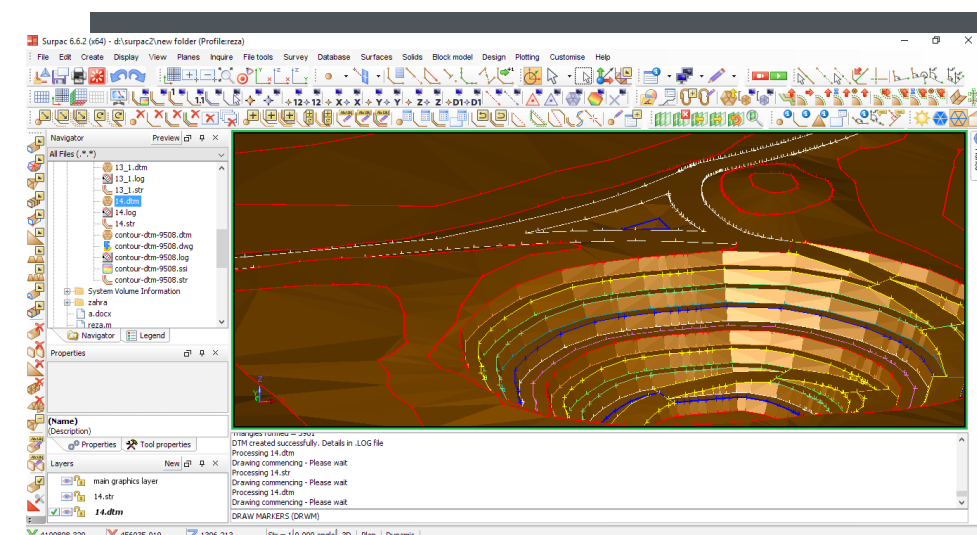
Surpac 6.6.2 (x64) - d:\surpac2\new folder (Profile:reza)

File Edit Create Display View Planes Inquire File tools Survey Database Surfaces Solids Block model Design Plotting Customise Help

Navigator Preview

All Files (*.*)

13_1.dtm
13_1.log
13_1.str
14.dtm
14.log
14.str
contour-dtm-9508.dtm
contour-dtm-9508.dwg
contour-dtm-9508.log
contour-dtm-9508.ssi
contour-dtm-9508.str
System Volume Information
zahra
a.docx
reza.m

Navigator Legend

Properties

(Name)
(Description)

Properties Tool properties

Layers New

main graphics layer
14.str
14.dtm

DTM created successfully. Details in .LOG file
Processing 14.dtm
Drawing commencing - Please wait
Processing 14.str
Drawing commencing - Please wait
Processing 14.dtm
Drawing commencing - Please wait

DRAW MARKERS (DRWM)

Plan Dynamic